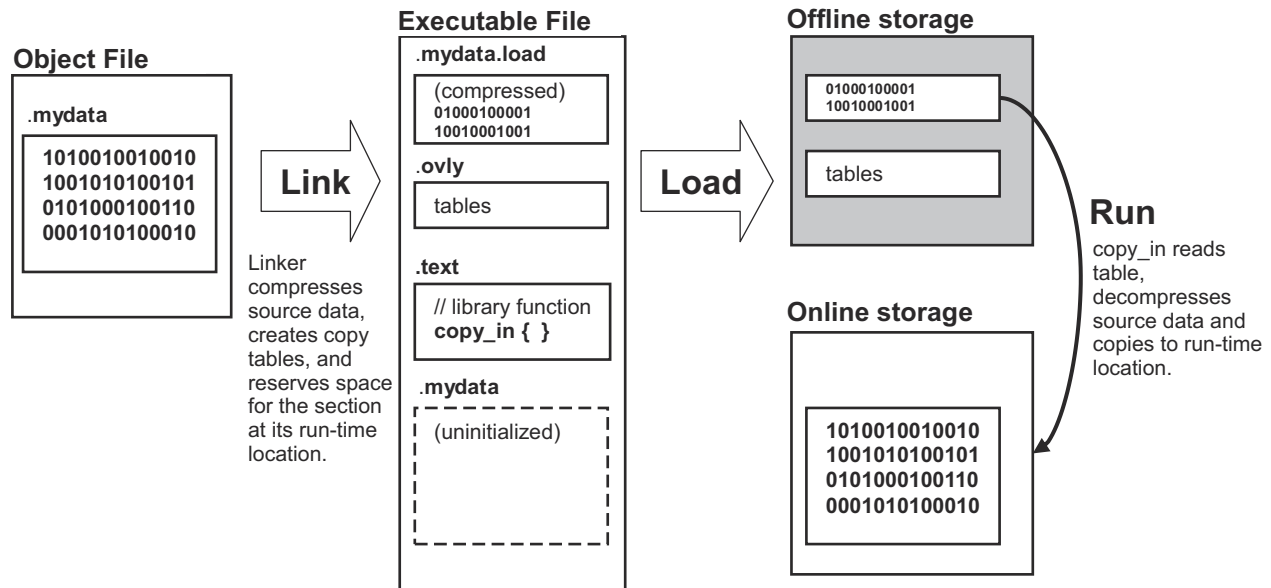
Object File

.mydata

1010010010010
1001010100101
0101000100110
0001010100010

Link

Linker compresses source data, creates copy tables, and reserves space for the section at its run-time location.

Executable File

.mydata.load

(compressed)
01000100001
10010001001

.ovly

tables

.text

// library function
copy_in { }

.mydata

(uninitialized)

Load

Offline storage

01000100001
10010001001

tables

Run

copy_in reads table, decompresses source data and copies to run-time location.

Online storage

1010010010010
1001010100101
0101000100110
0001010100010